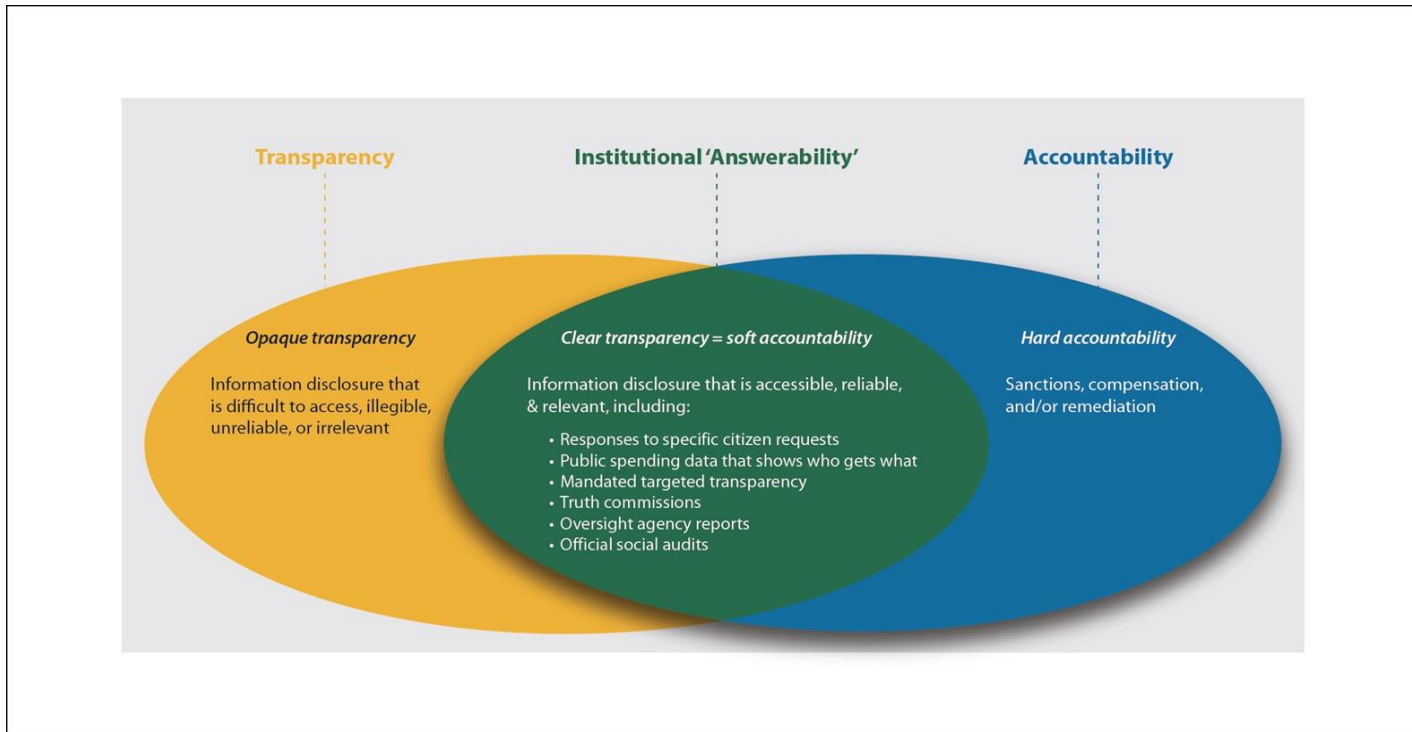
Transparency

Institutional 'Answerability'

Accountability

Opaque transparency

Information disclosure that is difficult to access, illegible, unreliable, or irrelevant

Clear transparency = soft accountability

Information disclosure that is accessible, reliable, & relevant, including:

• Responses to specific citizen requests
• Public spending data that shows who gets what
• Mandated targeted transparency
• Truth commissions
• Oversight agency reports
• Official social audits

Hard accountability

Sanctions, compensation, and/or remediation